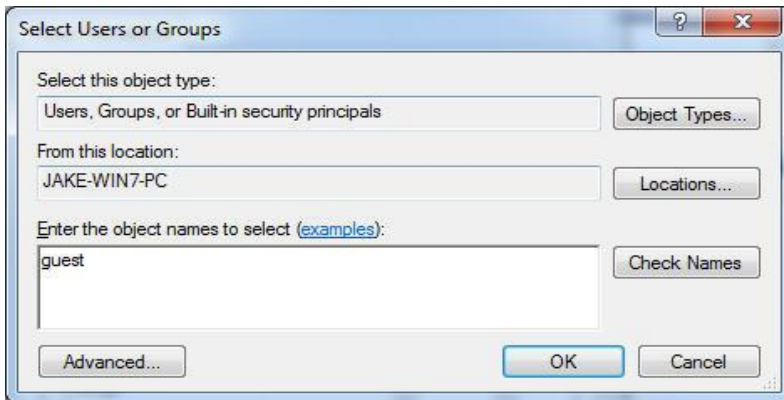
Select Users or Groups

?

X

Select this object type:

Users, Groups, or Built-in security principals

Object Types...

From this location:

JAKE-WIN7-PC

Locations...

Enter the object names to select (examples):

guest

Check Names

Advanced...

OK

Cancel